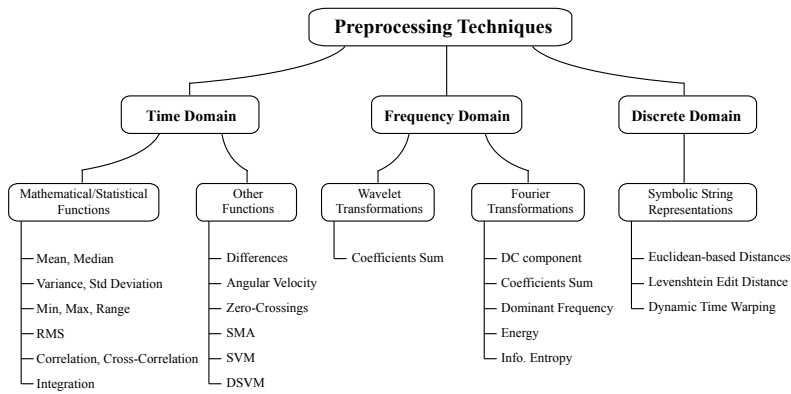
Preprocessing Techniques

Time Domain

Mathematical/Statistical Functions

Mean, Median
Variance, Std Deviation
Min, Max, Range
RMS
Correlation, Cross-Correlation
Integration

Other Functions

Differences
Angular Velocity
Zero-Crossings
SMA
SVM
DSVM

Frequency Domain

Wavelet Transformations

Coefficients Sum

Fourier Transformations

DC component
Coefficients Sum
Dominant Frequency
Energy
Info. Entropy

Discrete Domain

Symbolic String Representations

Euclidean-based Distances
Levenshtein Edit Distance
Dynamic Time Warping